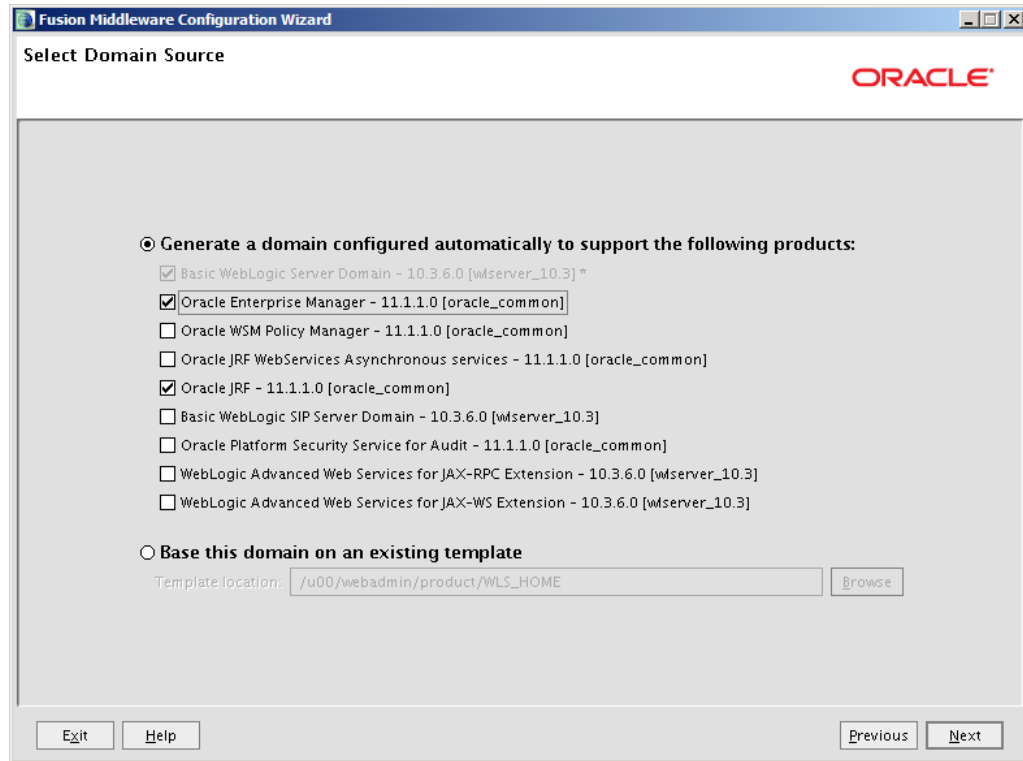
Fusion Middleware Configuration Wizard

Select Domain Source

ORACLE

Generate a domain configured automatically to support the following products:

Basic WebLogic Server Domain - 10.3.6.0 [wlserver_10.3] *

Oracle Enterprise Manager - 11.1.1.0 [oracle_common]

Oracle WSM Policy Manager - 11.1.1.0 [oracle_common]

Oracle JRF WebServices Asynchronous services - 11.1.1.0 [oracle_common]

Oracle JRF - 11.1.1.0 [oracle_common]

Basic WebLogic SIP Server Domain - 10.3.6.0 [wlserver_10.3]

Oracle Platform Security Service for Audit - 11.1.1.0 [oracle_common]

WebLogic Advanced Web Services for JAX-RPC Extension - 10.3.6.0 [wlserver_10.3]

WebLogic Advanced Web Services for JAX-WS Extension - 10.3.6.0 [wlserver_10.3]

Base this domain on an existing template

Template location: /u00/webadmin/product/WLS_HOME

Browse

Exit

Help

Previous

Next